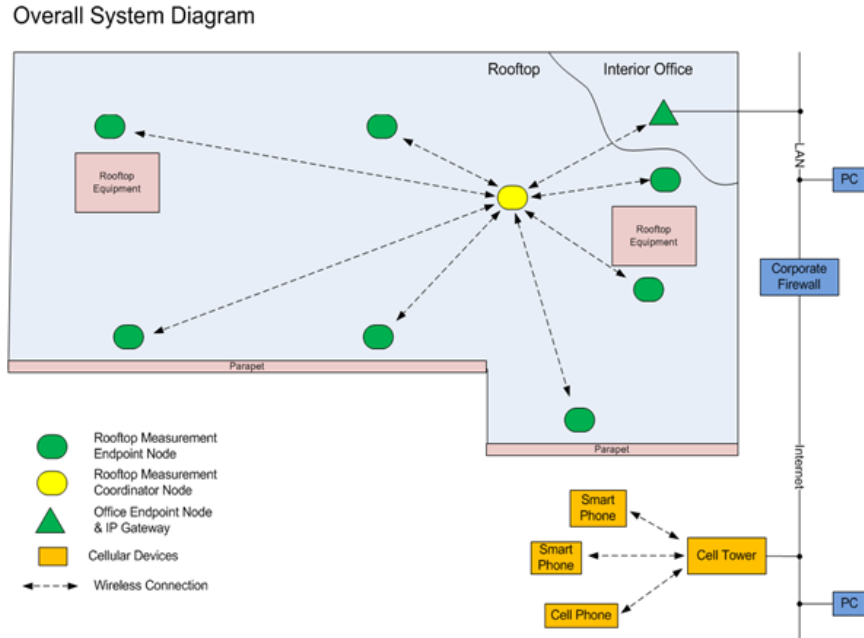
Overall System Diagram

Rooftop

Interior Office

LAN

PC

Rooftop Equipment

Rooftop Equipment

Corporate Firewall

Parapet

Parapet

Internet

Rooftop Measurement Endpoint Node

Rooftop Measurement Coordinator Node

Office Endpoint Node & IP Gateway

Cellular Devices

Wireless Connection

Smart Phone

Smart Phone

Cell Tower

Cell Phone

PC